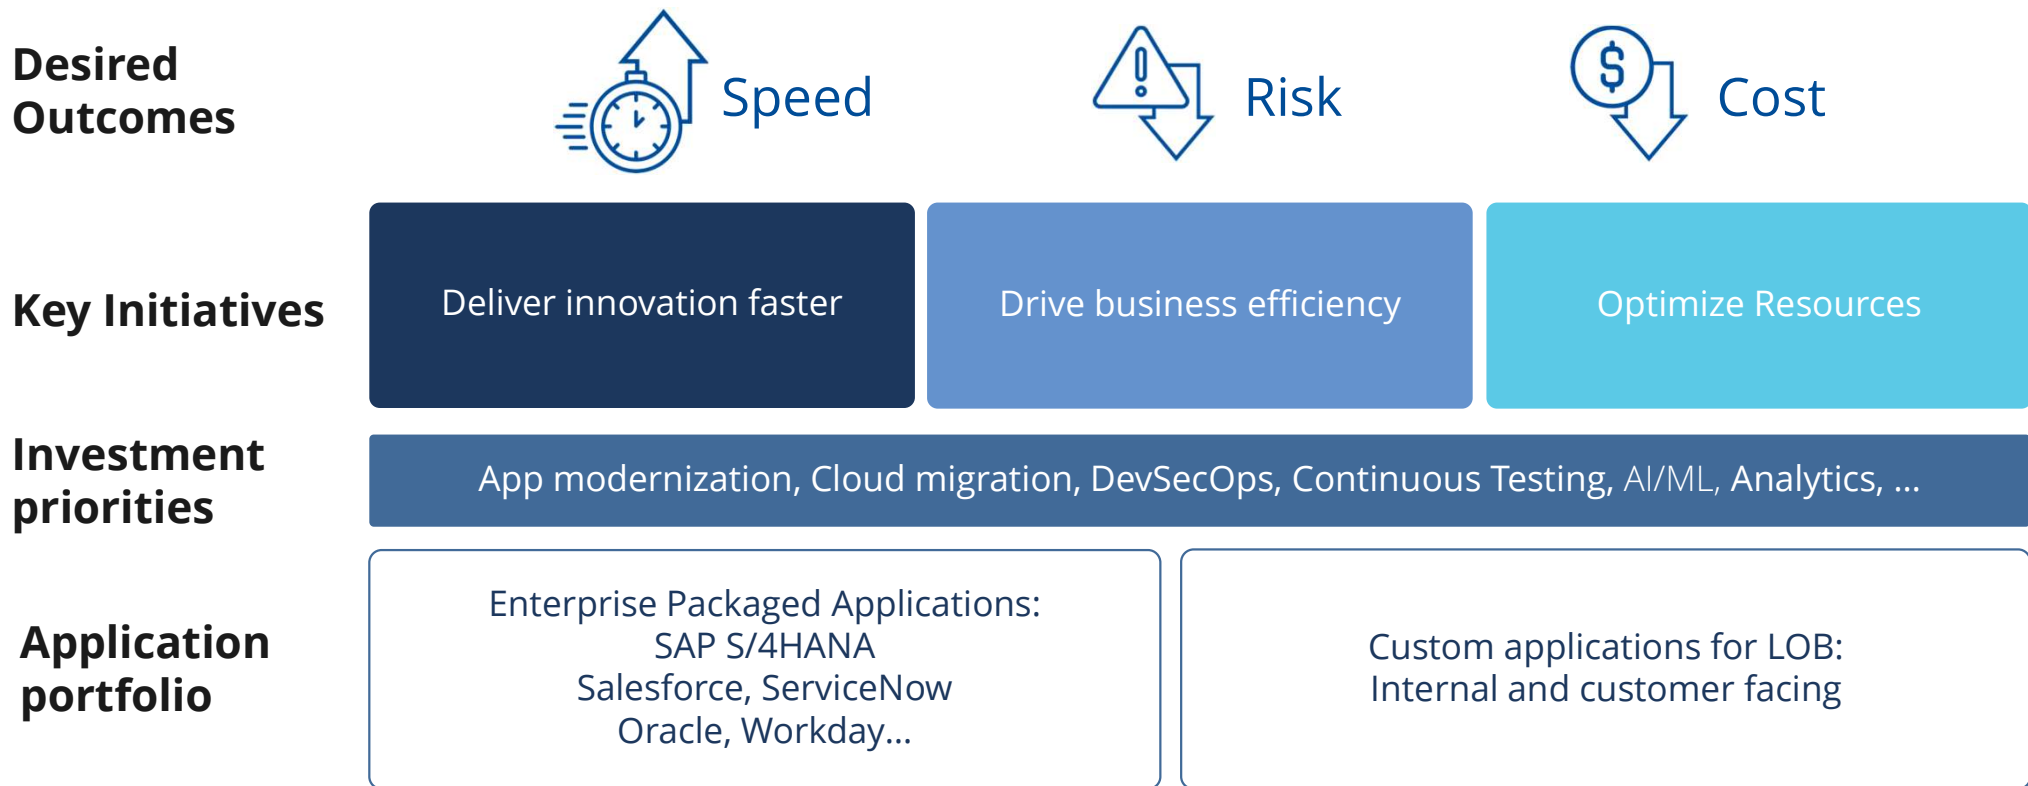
Desired Outcomes

Speed

Risk

$

Cost

Key Initiatives

Deliver innovation faster

Drive business efficiency

Optimize Resources

Investment priorities

App modernization, Cloud migration, DevSecOps, Continuous Testing, AI/ML, Analytics, ...

Application portfolio

Enterprise Packaged Applications:
SAP S/4HANA
Salesforce, ServiceNow
Oracle, Workday...

Custom applications for LOB:
Internal and customer facing